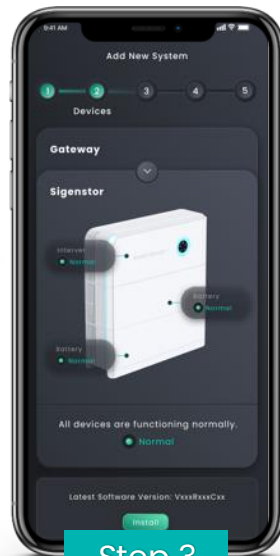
9:41 AM

Add New System

1 2 3 4 5

Devices

Gateway

Sigenstor

Inverter
Normal

Battery
Normal

Battery
Normal

All devices are functioning normally.

Normal

Latest Software Version: VxxxRxxxCxx

Install

Step 3